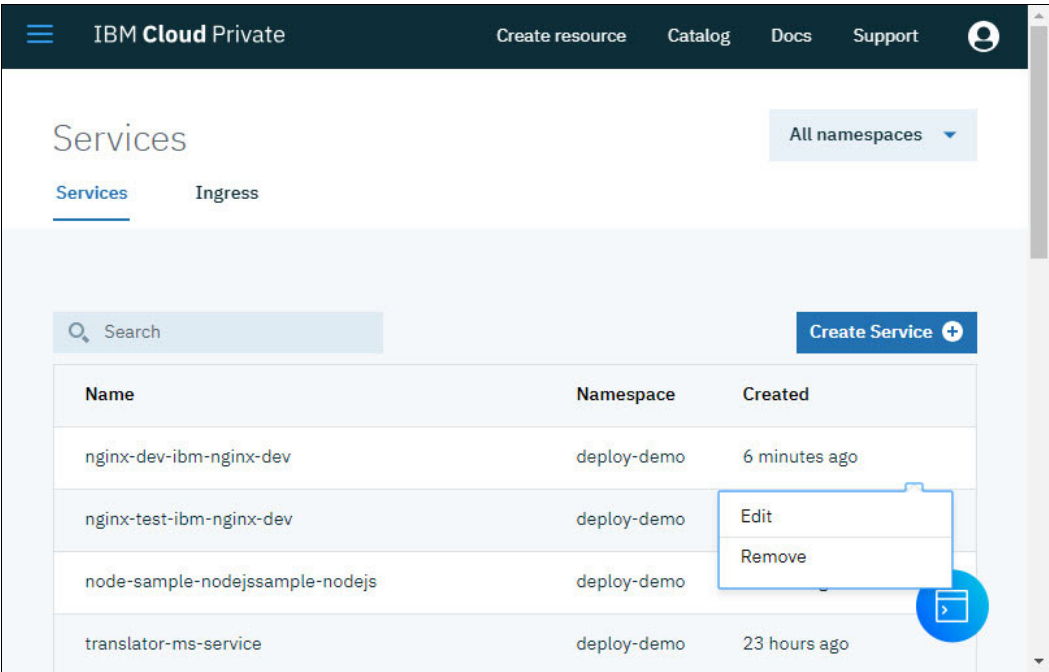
IBM Cloud Private

Create resource

Catalog

Docs

Support

Services

All namespaces

Services

Ingress

Search

Create Service

| Name | Namespace | Created |
|---|---|---|
| nginx-dev-ibm-nginx-dev | deploy-demo | 6 minutes ago |
| nginx-test-ibm-nginx-dev | deploy-demo | |
| node-sample-nodejssample-nodejs | deploy-demo | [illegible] |
| translator-ms-service | deploy-demo | 23 hours ago |

Edit

Remove